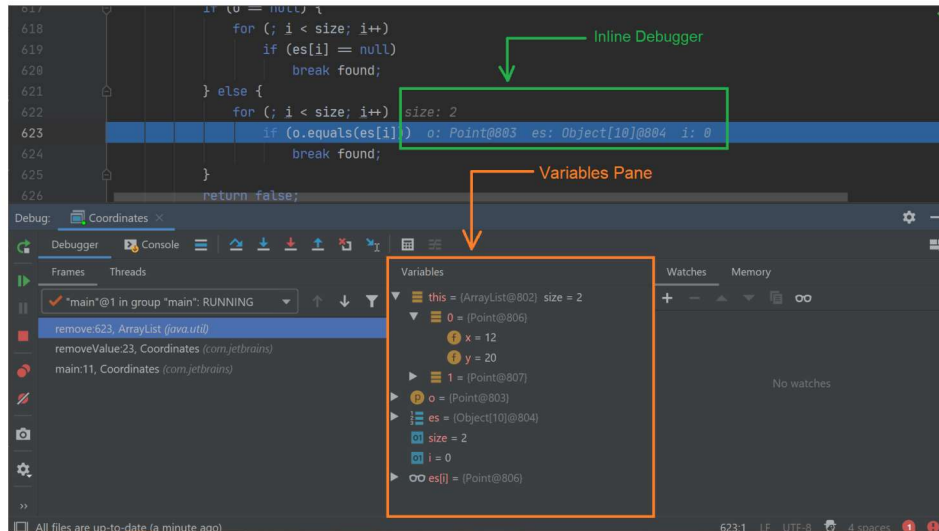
617 if (o == null) {
618 for (; i < size; i++)
619 if (es[i] == null)
620 break found;
621 } else {
622 for (; i < size; i++) size: 2
623 if (o.equals(es[i])) o: Point@803 es: Object[10]@804 i: 0
624 break found;
625 }
626 return false;

Inline Debugger

Variables Pane

Debug: Coordinates ×

Debugger Console

Frames Threads

"main"@1 in group "main": RUNNING

remove:623, ArrayList (java.util)
removeValue:23, Coordinates (com.jetbrains)
main:11, Coordinates (com.jetbrains)

Variables

this = {ArrayList@802} size = 2
0 = {Point@806}
x = 12
y = 20
1 = {Point@807}
o = {Point@803}
es = {Object[10]@804}
size = 2
i = 0
es[i] = {Point@806}

Watches Memory

No watches

All files are up-to-date (a minute ago)

623:1 LF UTF-8 4 spaces